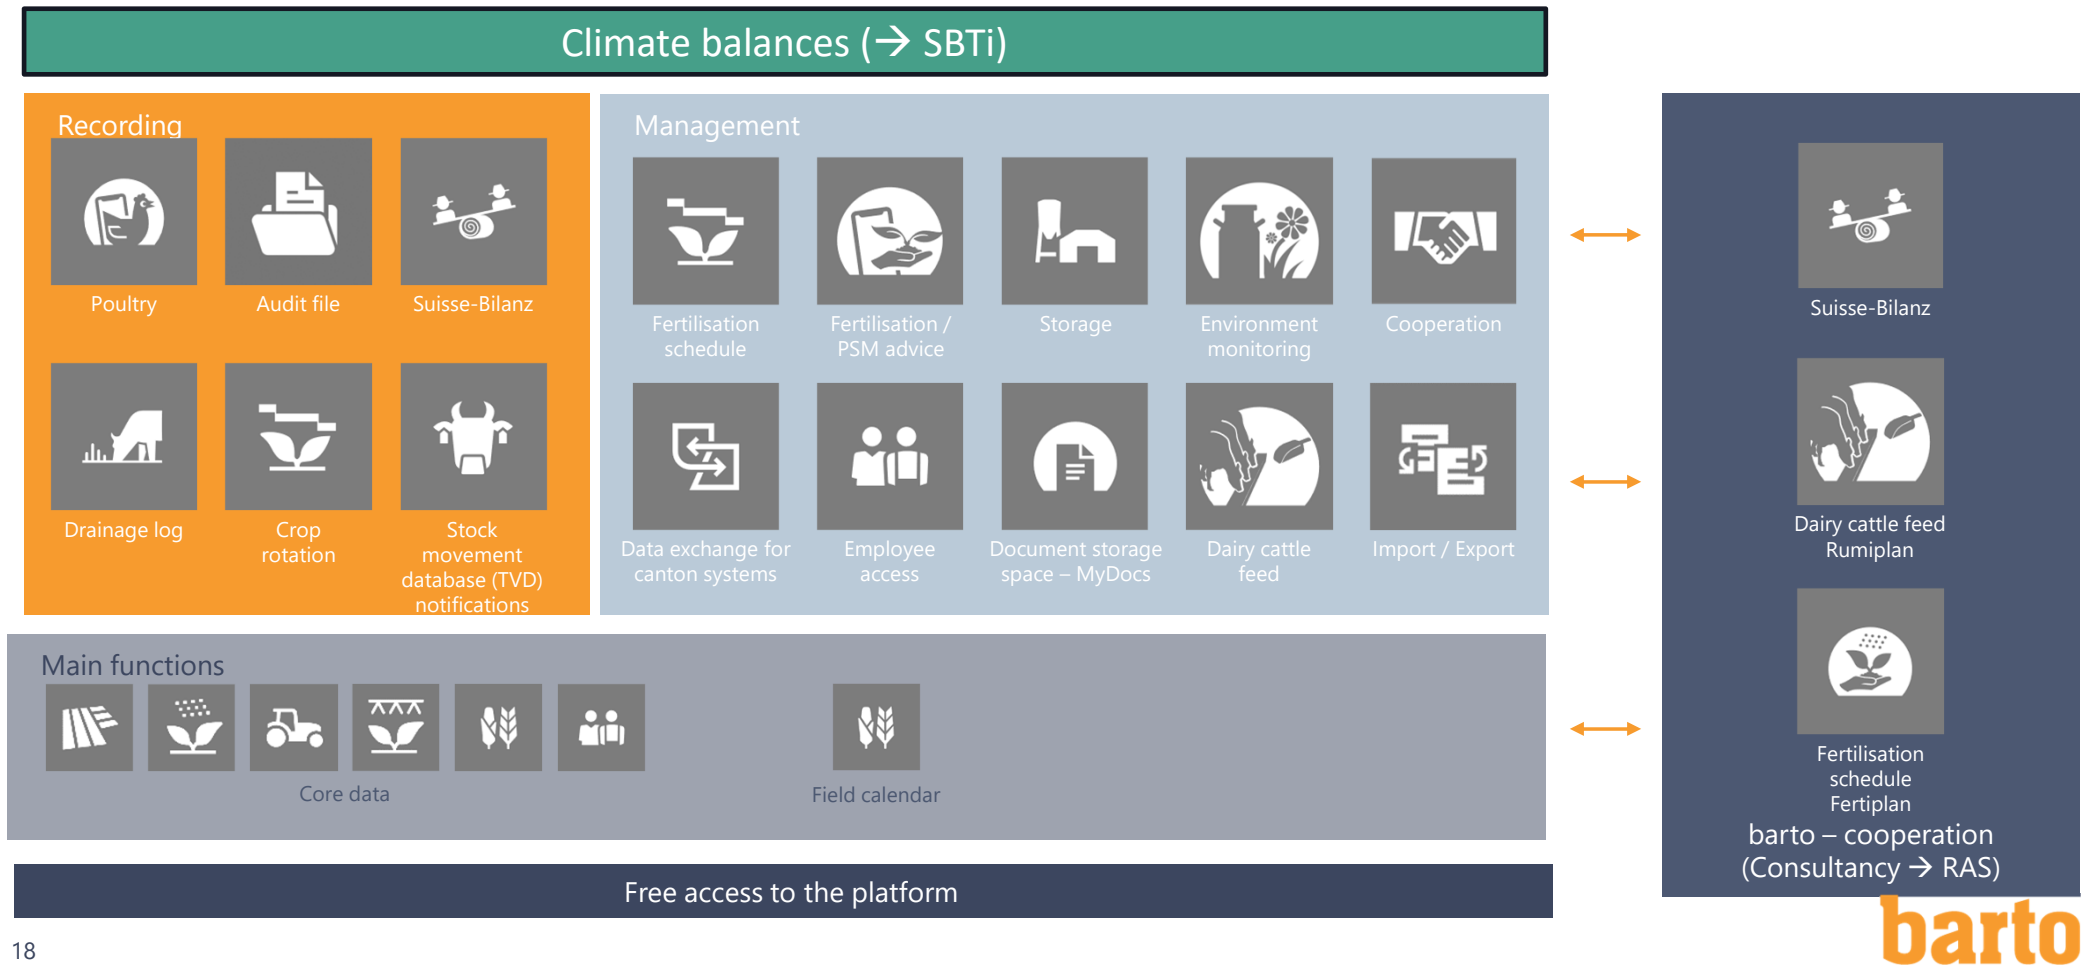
Climate balances (→ SBTi)

Recording

Poultry

Audit file

Suisse-Bilanz

Drainage log

Crop rotation

Stock movement database (TVD) notifications

Management

Fertilisation schedule

Fertilisation / PSM advice

Storage

Environment monitoring

Cooperation

Data exchange for canton systems

Employee access

Document storage space – MyDocs

Dairy cattle feed

Import / Export

Suisse-Bilanz

Dairy cattle feed Rumiplan

Fertilisation schedule Fertiplan

barto – cooperation (Consultancy → RAS)

Main functions

Core data

Field calendar

Free access to the platform

18

barto